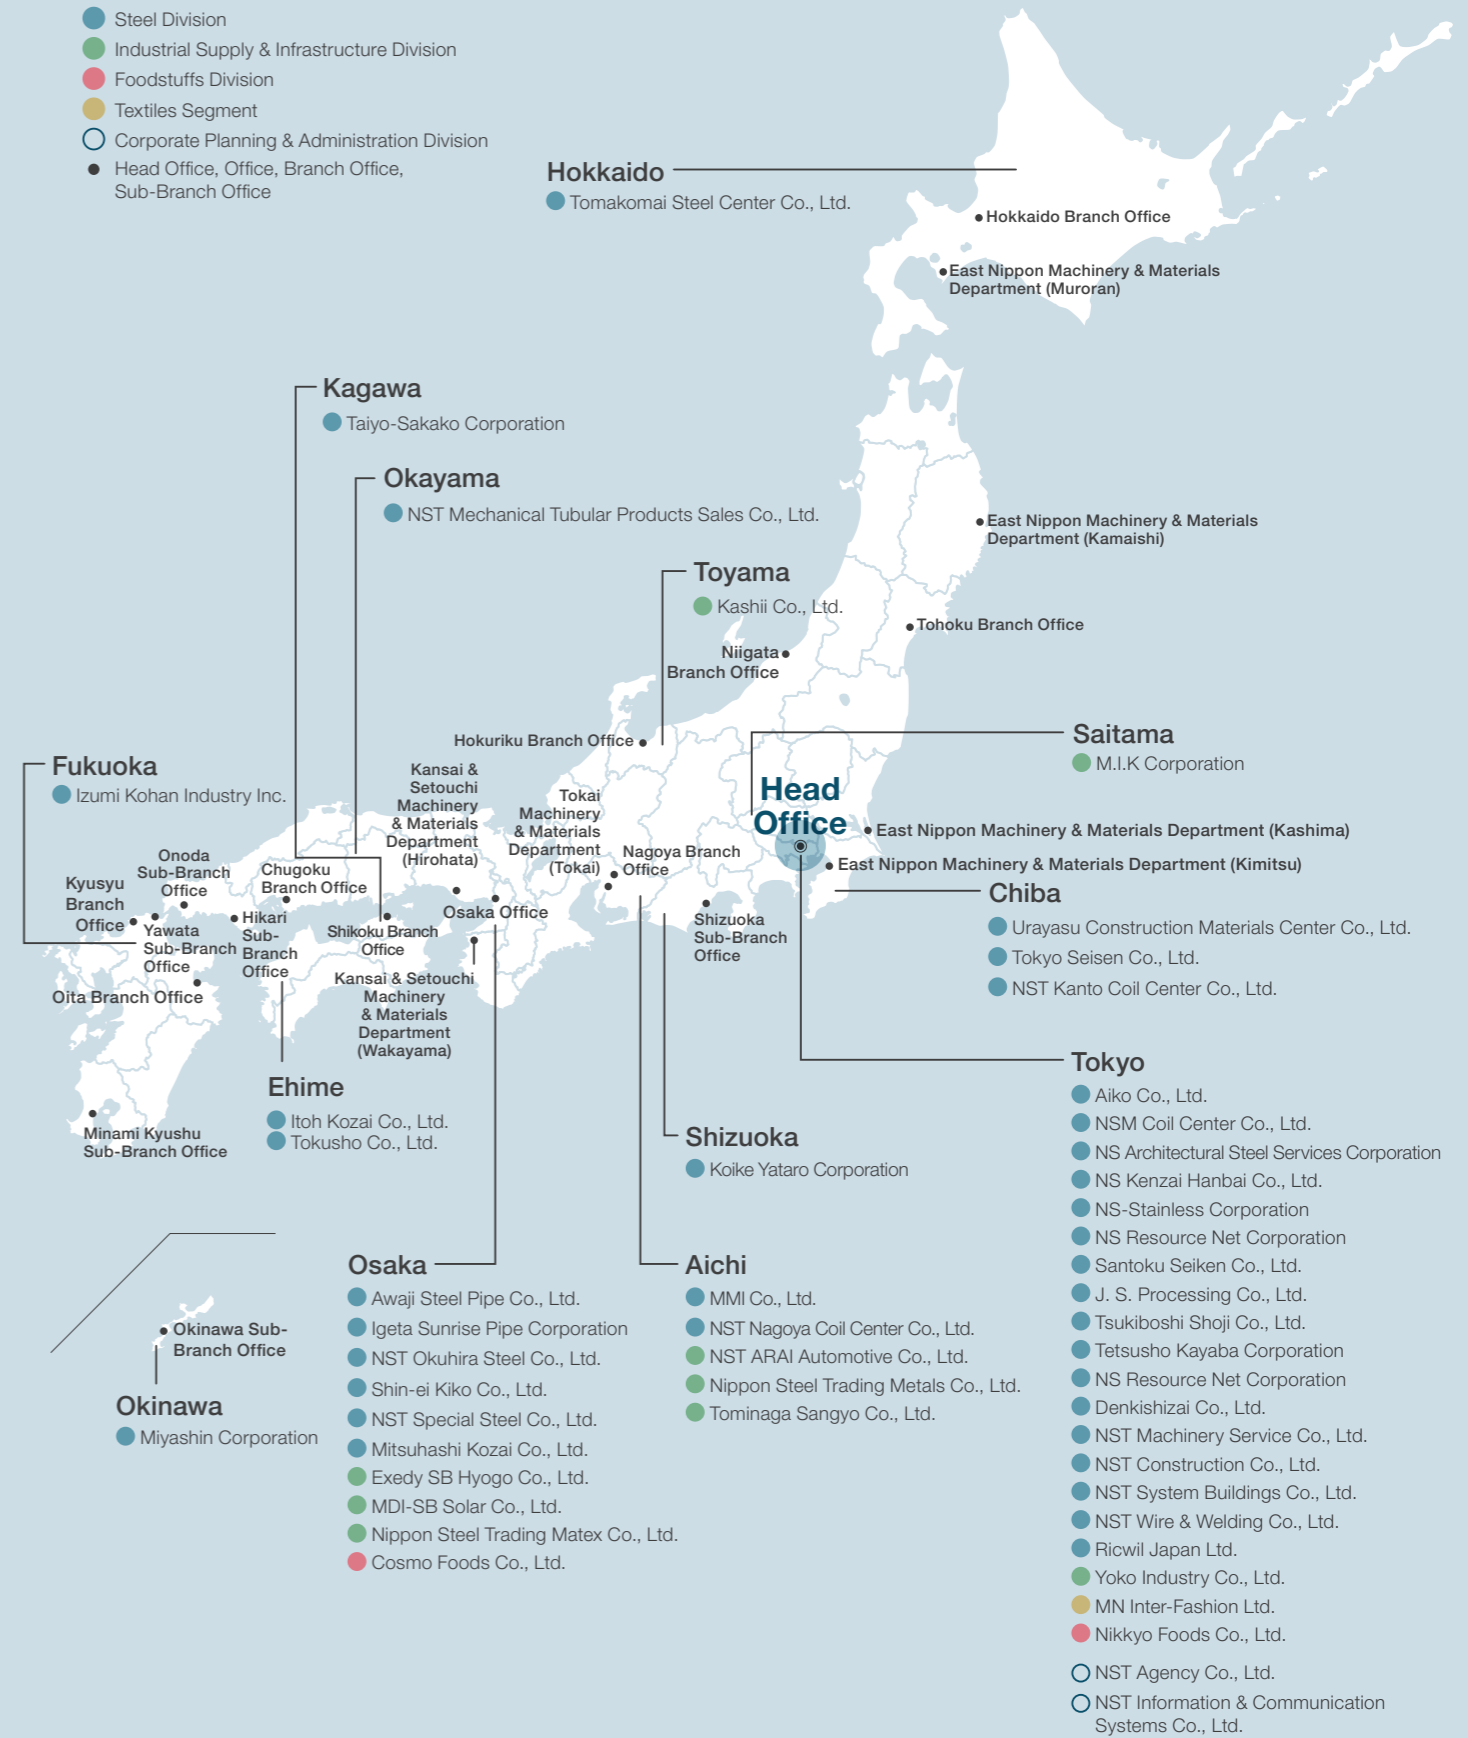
Steel Division
Industrial Supply & Infrastructure Division
Foodstuffs Division
Textiles Segment
Corporate Planning & Administration Division
Head Office, Office, Branch Office, Sub-Branch Office

Hokkaido
Tomakomai Steel Center Co., Ltd.

Hokkaido Branch Office
East Nippon Machinery & Materials Department (Muroran)

Kagawa
Taiyo-Sakako Corporation

Okayama
NST Mechanical Tubular Products Sales Co., Ltd.

East Nippon Machinery & Materials Department (Kamaishi)

Toyama
Kashii Co., Ltd.

Niigata Branch Office

Tohoku Branch Office

Hokuriku Branch Office

Saitama
M.I.K Corporation

Fukuoka
Izumi Kohan Industry Inc.

Kansai & Setouchi Machinery & Materials Department (Hirohata)

Tokai Machinery & Materials Department (Tokai)

Head Office

East Nippon Machinery & Materials Department (Kashima)

Nagoya Branch Office

East Nippon Machinery & Materials Department (Kimitsu)

Chiba
Urayasu Construction Materials Center Co., Ltd.
Tokyo Seisen Co., Ltd.
NST Kanto Coil Center Co., Ltd.

Onoda Sub-Branch Office
Kyusyu Branch Office
Chugoku Branch Office
Yawata Sub-Branch Office
Hikari Sub-Branch Office
Shikoku Branch Office
Osaka Office
Shizuoka Sub-Branch Office
Oita Branch Office
Kansai & Setouchi Machinery & Materials Department (Wakayama)

Tokyo
Aiko Co., Ltd.
NSM Coil Center Co., Ltd.
NS Architectural Steel Services Corporation
NS Kenzai Hanbai Co., Ltd.
NS-Stainless Corporation
NS Resource Net Corporation
Santoku Seiken Co., Ltd.
J. S. Processing Co., Ltd.
Tsukiboshi Shoji Co., Ltd.
Tetsusho Kayaba Corporation
NS Resource Net Corporation
Denkishizai Co., Ltd.
NST Machinery Service Co., Ltd.
NST Construction Co., Ltd.
NST System Buildings Co., Ltd.
NST Wire & Welding Co., Ltd.
Ricwil Japan Ltd.
Yoko Industry Co., Ltd.
MN Inter-Fashion Ltd.
Nikkyo Foods Co., Ltd.
NST Agency Co., Ltd.
NST Information & Communication Systems Co., Ltd.

Ehime
Itoh Kozai Co., Ltd.
Tokusho Co., Ltd.

Minami Kyushu Sub-Branch Office

Shizuoka
Koike Yataro Corporation

Osaka
Awaji Steel Pipe Co., Ltd.
Igeta Sunrise Pipe Corporation
NST Okuhira Steel Co., Ltd.
Shin-ei Kiko Co., Ltd.
NST Special Steel Co., Ltd.
Mitsuhashi Kozai Co., Ltd.
Exedy SB Hyogo Co., Ltd.
MDI-SB Solar Co., Ltd.
Nippon Steel Trading Matex Co., Ltd.
Cosmo Foods Co., Ltd.

Aichi
MMI Co., Ltd.
NST Nagoya Coil Center Co., Ltd.
NST ARAI Automotive Co., Ltd.
Nippon Steel Trading Metals Co., Ltd.
Tominaga Sangyo Co., Ltd.

Okinawa Sub-Branch Office

Okinawa
Miyashin Corporation